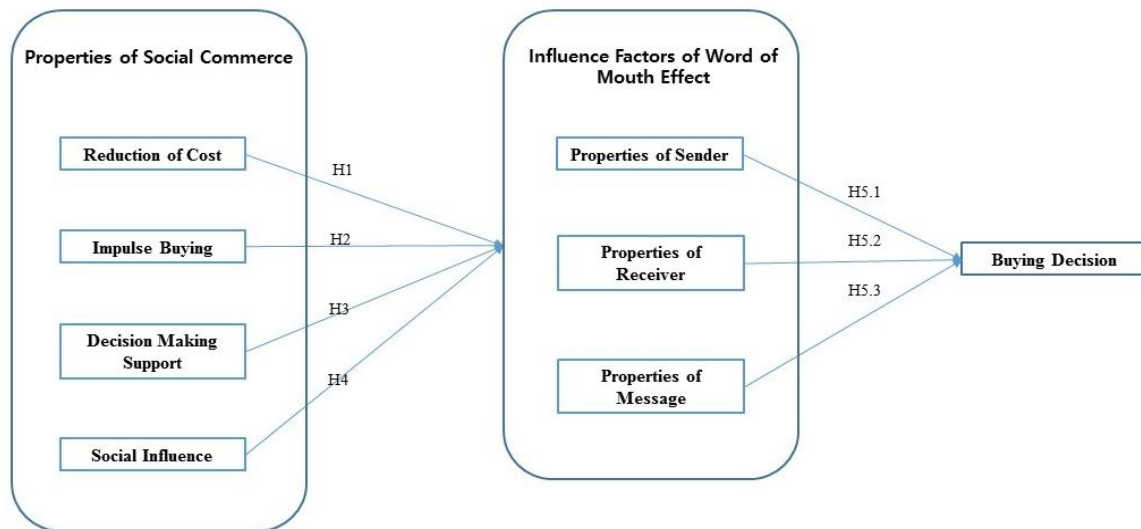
Properties of Social Commerce

Reduction of Cost

Impulse Buying

Decision Making Support

Social Influence

H1

H2

H3

H4

Influence Factors of Word of Mouth Effect

Properties of Sender

Properties of Receiver

Properties of Message

H5.1

H5.2

H5.3

Buying Decision